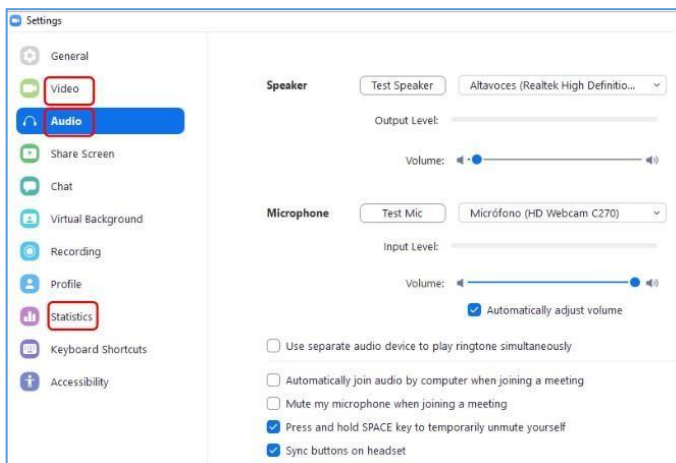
Settings

General
Video
Audio
Share Screen
Chat
Virtual Background
Recording
Profile
Statistics
Keyboard Shortcuts
Accessibility

Speaker
Test Speaker
Altavoces (Realtek High Definitio...
Output Level:
Volume:

Microphone
Test Mic
Micrófono (HD Webcam C270)
Input Level:
Volume:
Automatically adjust volume

Use separate audio device to play ringtone simultaneously

Automatically join audio by computer when joining a meeting
Mute my microphone when joining a meeting
Press and hold SPACE key to temporarily unmute yourself
Sync buttons on headset